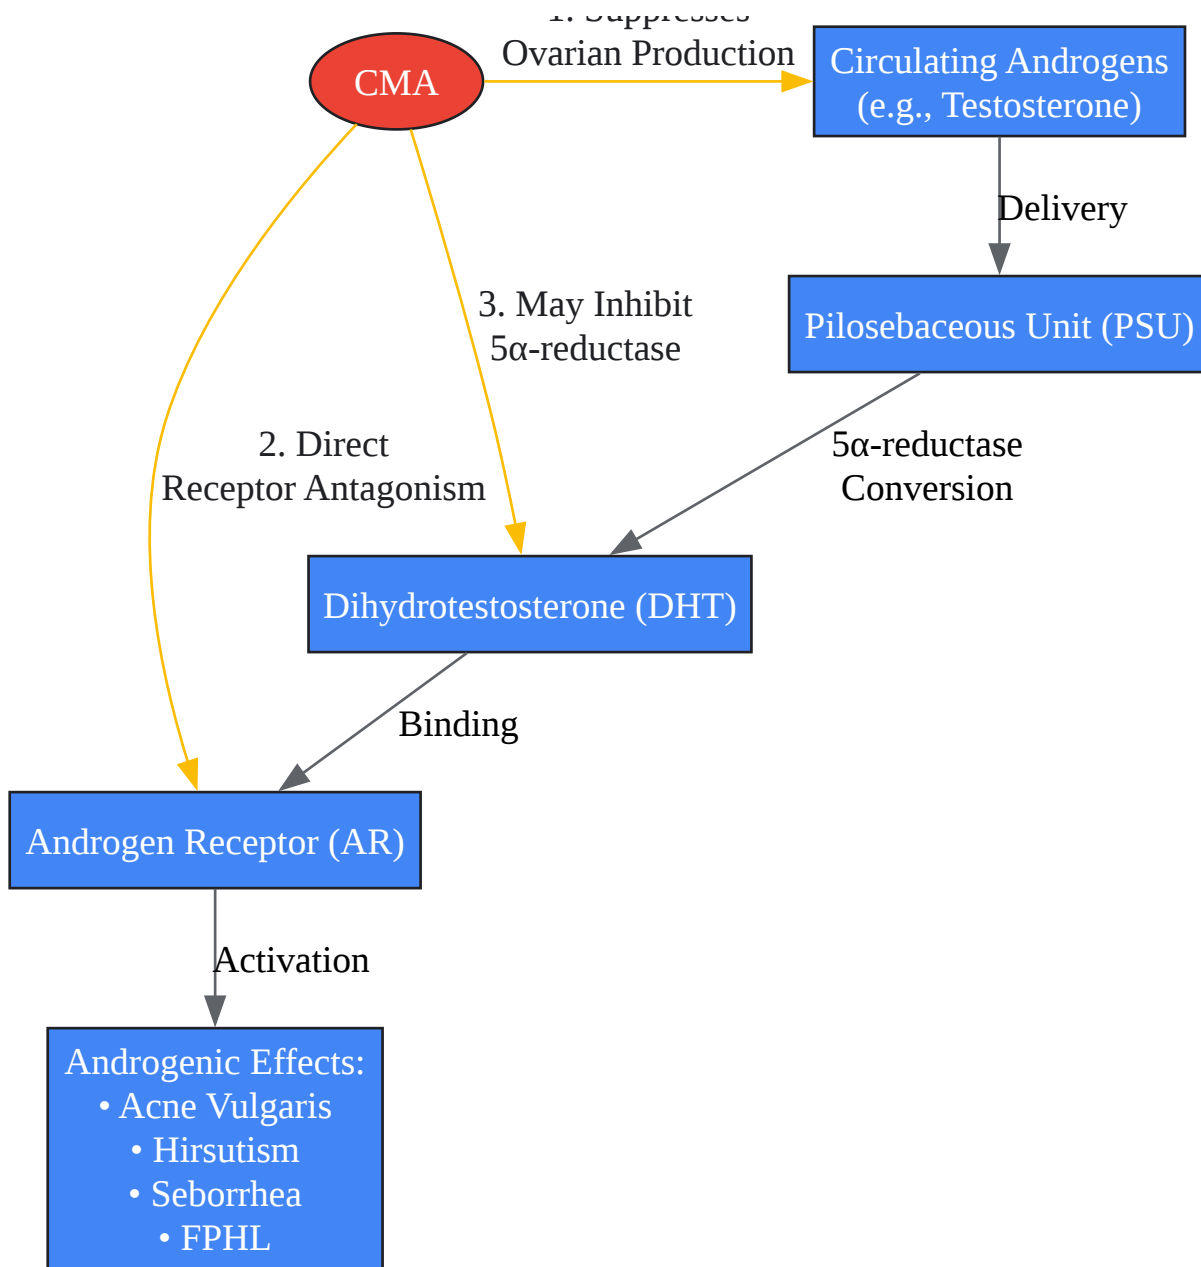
CMA

1. Suppresses
Ovarian Production

Circulating Androgens
(e.g., Testosterone)

Delivery

Pilosebaceous Unit (PSU)

3. May Inhibit
5α-reductase

2. Direct
Receptor Antagonism

5α-reductase
Conversion

Dihydrotestosterone (DHT)

Binding

Androgen Receptor (AR)

Activation

Androgenic Effects:
• Acne Vulgaris
• Hirsutism
• Seborrhea
• FPHL